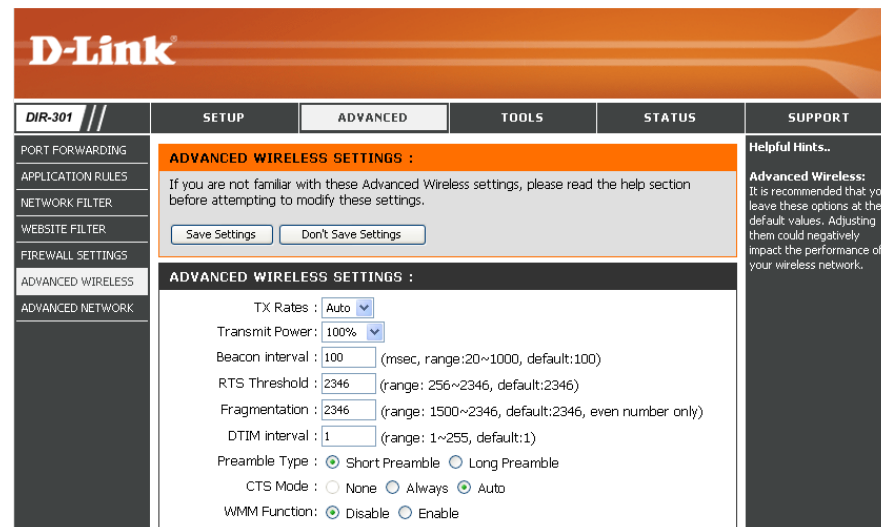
D-Link

DIR-301

SETUP
ADVANCED
TOOLS
STATUS
SUPPORT

PORT FORWARDING
APPLICATION RULES
NETWORK FILTER
WEBSITE FILTER
FIREWALL SETTINGS
ADVANCED WIRELESS
ADVANCED NETWORK

ADVANCED WIRELESS SETTINGS :

If you are not familiar with these Advanced Wireless settings, please read the help section before attempting to modify these settings.

Save Settings
Don't Save Settings

ADVANCED WIRELESS SETTINGS :

TX Rates : Auto

Transmit Power : 100%

Beacon interval : 100 (msec, range:20~1000, default:100)

RTS Threshold : 2346 (range: 256~2346, default:2346)

Fragmentation : 2346 (range: 1500~2346, default:2346, even number only)

DTIM interval : 1 (range: 1~255, default:1)

Preamble Type : Short Preamble Long Preamble

CTS Mode : None Always Auto

WMM Function: Disable Enable

Helpful Hints..

Advanced Wireless:
It is recommended that yo leave these options at the default values. Adjusting them could negatively impact the performance of your wireless network.